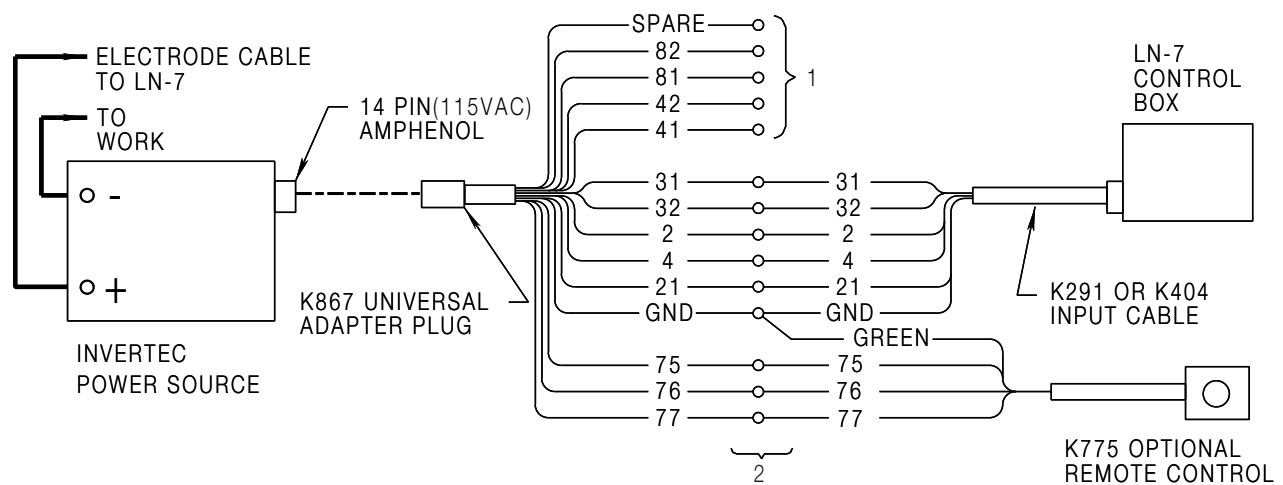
ELECTRODE CABLE TO LN-7

TO WORK

14 PIN(115VAC) AMPHENOL

SPARE
82
81
42
41
1

LN-7 CONTROL BOX

31 31
32 32
2 2
4 4
21 21
GND GND
GREEN

75 75
76 76
77 77

2

- 
+

K867 UNIVERSAL ADAPTER PLUG

INVERTEC POWER SOURCE

K291 OR K404 INPUT CABLE

K775 OPTIONAL REMOTE CONTROL